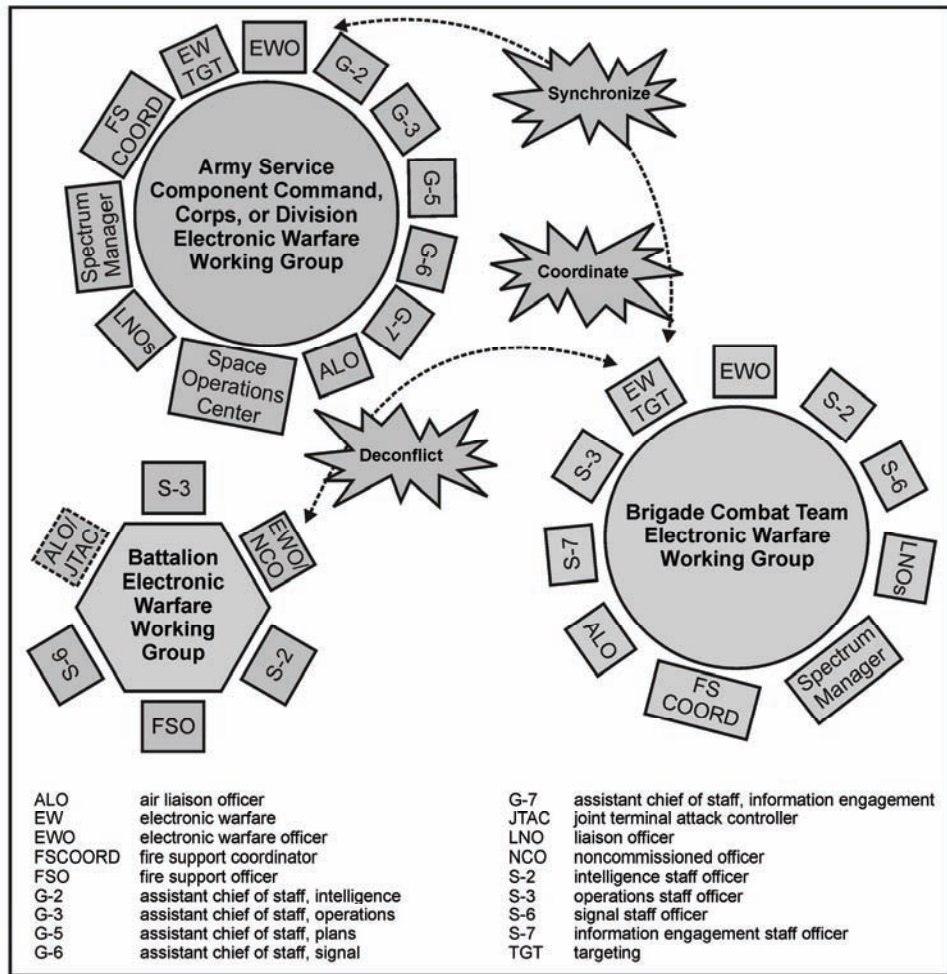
Army Service Component Command, Corps, or Division Electronic Warfare Working Group

EWO
G-2
G-3
G-5
G-6
G-7
ALO
Space Operations Center
LNOs
Spectrum Manager
FS COORD
EW TGT

Synchronize

Coordinate

Deconflict

Brigade Combat Team Electronic Warfare Working Group

EW TGT
EWO
S-2
S-6
LNOs
Spectrum Manager
FS COORD
ALO
S-7
S-3

Battalion Electronic Warfare Working Group

S-3
EWO/ NCO
S-2
FSO
S-6
ALO/ JTAC

| | | | |
|---|---|---|---|
| ALO | air liaison officer | G-7 | assistant chief of staff, information engagement |
| EW | electronic warfare | JTAC | joint terminal attack controller |
| EWO | electronic warfare officer | LNO | liaison officer |
| FSCOORD | fire support coordinator | NCO | noncommissioned officer |
| FSO | fire support officer | S-2 | intelligence staff officer |
| G-2 | assistant chief of staff, intelligence | S-3 | operations staff officer |
| G-3 | assistant chief of staff, operations | S-6 | signal staff officer |
| G-5 | assistant chief of staff, plans | S-7 | information engagement staff officer |
| G-6 | assistant chief of staff, signal | TGT | targeting |